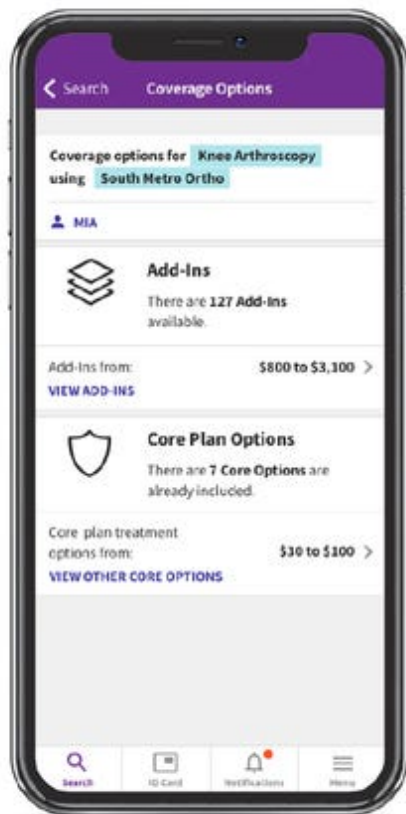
< Search Coverage Options

Coverage options for Knee Arthroscopy using South Metro Ortho

MIA

Add-Ins

There are 127 Add-Ins available.

Add-Ins from: $800 to $3,100 >

VIEW ADD-INS

Core Plan Options

There are 7 Core Options are already included.

Core plan treatment options from: $30 to $100 >

VIEW OTHER CORE OPTIONS

Search ID Card Notifications Menu